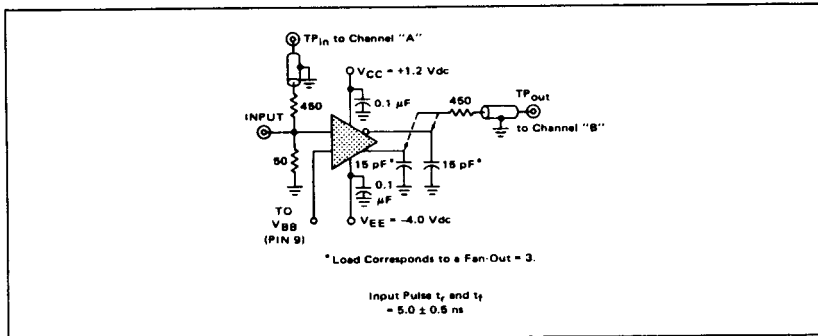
$TP_{in}$ to Channel "A"

$V_{CC}$ = +1.2 Vdc

0.1 µF

450

$TP_{out}$

INPUT

450

to Channel "B"

50

15 pF*

15 pF*

0.1 µF

TO $V_{BB}$ (PIN 9)

$V_{EE}$ = -4.0 Vdc

*Load Corresponds to a Fan-Out = 3.

Input Pulse $t_r$ and $t_f$ = 5.0 ± 0.5 ns